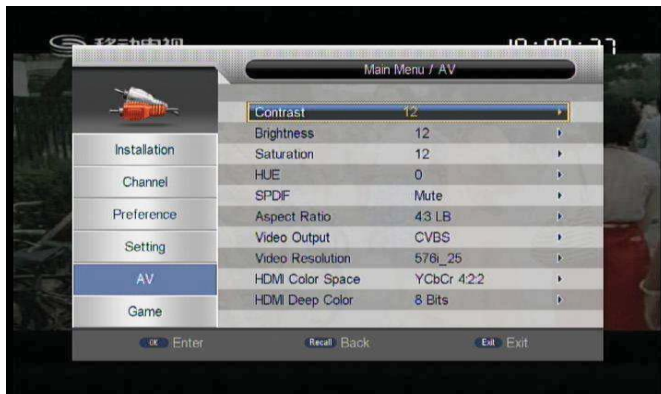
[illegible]

10:00:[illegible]

Main Menu / AV

Installation
Channel
Preference
Setting
AV
Game

| | |
|---|---|
| Contrast | 12 |
| Brightness | 12 |
| Saturation | 12 |
| HUE | 0 |
| SPDIF | Mute |
| Aspect Ratio | 4:3 LB |
| Video Output | CVBS |
| Video Resolution | 576i_25 |
| HDMI Color Space | YCbCr 4:2:2 |
| HDMI Deep Color | 8 Bits |

OK Enter
Recall Back
Exit Exit